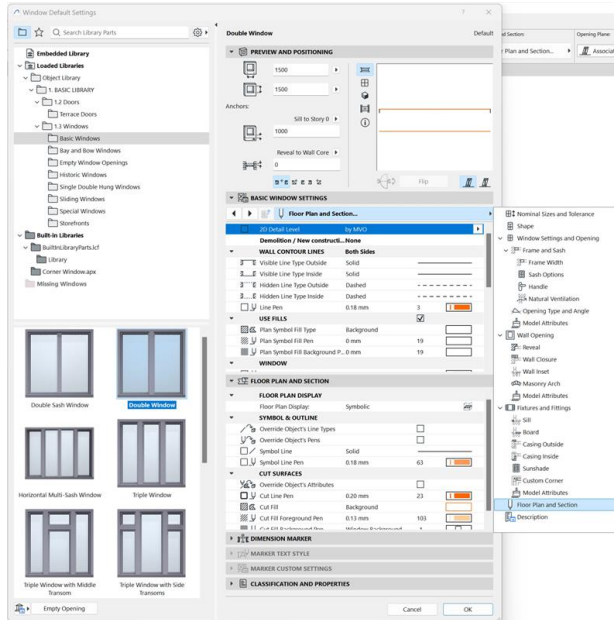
Window Default Settings

? ×

Search Library Parts

Double Window

Default

Embedded Library
Loaded Libraries
Object Library
1. BASIC LIBRARY
1.2 Doors
Terrace Doors
1.3 Windows
Basic Windows
Bay and Bow Windows
Empty Window Openings
Historic Windows
Single Double Hung Windows
Sliding Windows
Special Windows
Storefronts
Built-In Libraries
BuiltInLibraryParts.lcf
Library
Corner Window.apx
Missing Windows

Double Sash Window
Double Window
Horizontal Multi-Sash Window
Triple Window
Triple Window with Middle Transom
Triple Window with Side Transoms

Empty Opening

PREVIEW AND POSITIONING

1500
1500

Anchors:
Sill to Story 0
1000
Reveal to Wall Core
0

Flip

BASIC WINDOW SETTINGS

Floor Plan and Section...

| | | |
|---|---|---|
| 2D Detail Level | by MVO | |
| Demolition / New constructi... | None | |
| WALL CONTOUR LINES | Both Sides | |
| Visible Line Type Outside | Solid | |
| Visible Line Type Inside | Solid | |
| Hidden Line Type Outside | Dashed | |
| Hidden Line Type Inside | Dashed | |
| Line Pen | 0.18 mm | 3 |
| USE FILLS | | |
| Plan Symbol Fill Type | Background | |
| Plan Symbol Fill Pen | 0 mm | 19 |
| Plan Symbol Fill Background P... | 0 mm | 19 |
| WINDOW | | |

FLOOR PLAN AND SECTION

| | | |
|---|---|---|
| FLOOR PLAN DISPLAY | | |
| Floor Plan Display: | Symbolic | |
| SYMBOL & OUTLINE | | |
| Override Object's Line Types | | |
| Override Object's Pens | | |
| Symbol Line | Solid | |
| Symbol Line Pen | 0.18 mm | 63 |
| CUT SURFACES | | |
| Override Object's Attributes | | |
| Cut Line Pen | 0.20 mm | 23 |
| Cut Fill | Background | |
| Cut Fill Foreground Pen | 0.13 mm | 103 |
| Cut Fill Background Pen | Window Background | |

DIMENSION MARKER
MARKER TEXT STYLE
MARKER CUSTOM SETTINGS
CLASSIFICATION AND PROPERTIES

Cancel
OK

Nominal Sizes and Tolerance
Shape
Window Settings and Opening
Frame and Sash
Frame Width
Sash Options
Handle
Natural Ventilation
Opening Type and Angle
Model Attributes
Wall Opening
Reveal
Wall Closure
Wall Inset
Masonry Arch
Model Attributes
Fixtures and Fittings
Sill
Board
Casing Outside
Casing Inside
Sunshade
Custom Corner
Model Attributes
Floor Plan and Section
Description

d Section:
Opening Plane:
r Plan and Section...
Associat